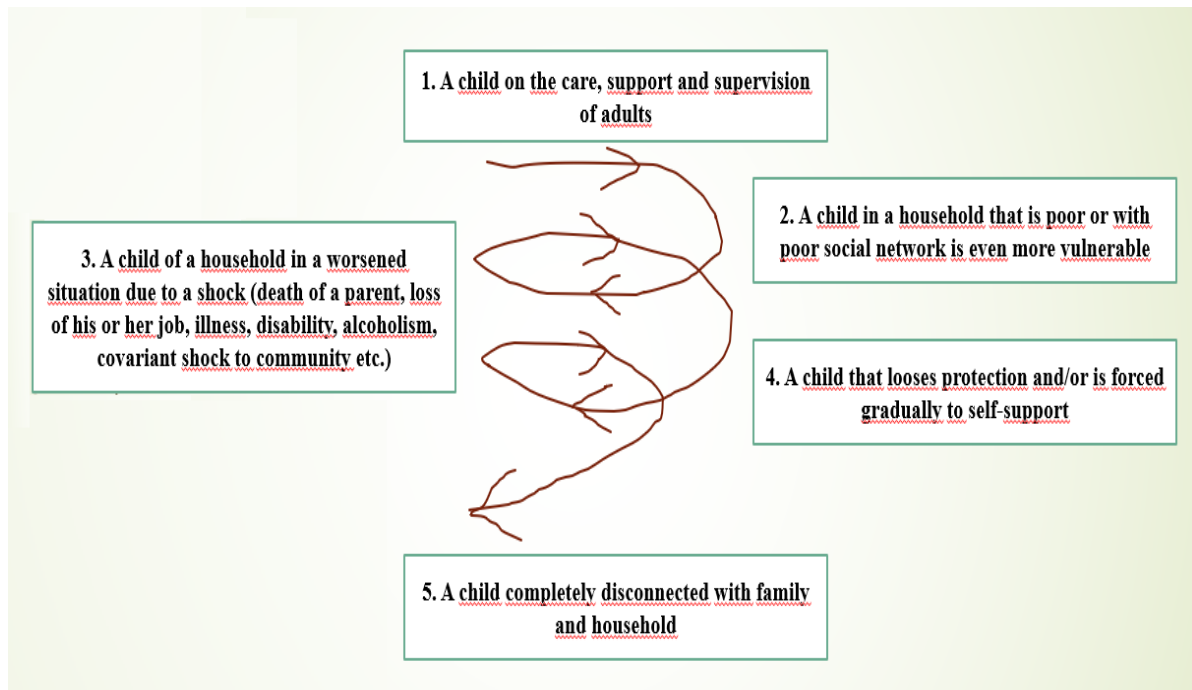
1. A child on the care, support and supervision of adults

2. A child in a household that is poor or with poor social network is even more vulnerable

3. A child of a household in a worsened situation due to a shock (death of a parent, loss of his or her job, illness, disability, alcoholism, covariant shock to community etc.)

4. A child that looses protection and/or is forced gradually to self-support

5. A child completely disconnected with family and household